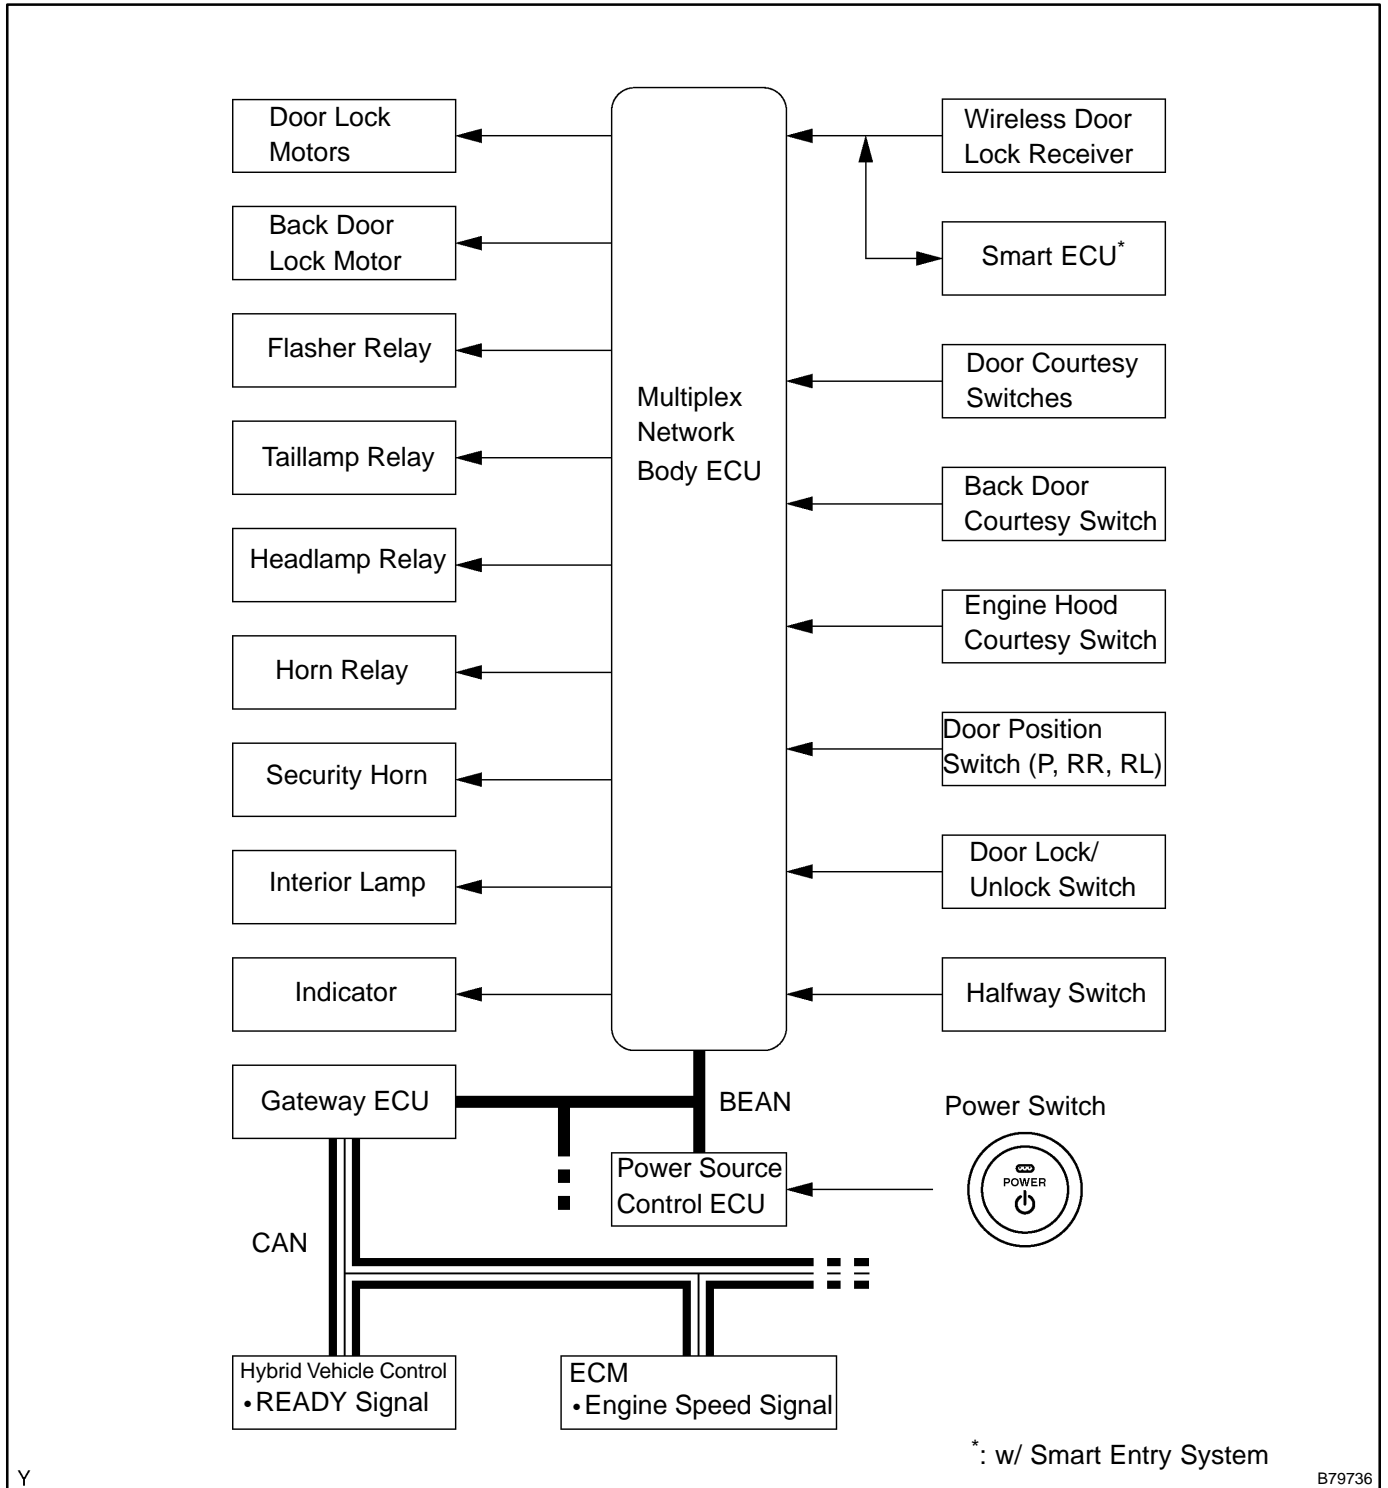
Door Lock Motors

Back Door Lock Motor

Flasher Relay

Taillamp Relay

Headlamp Relay

Horn Relay

Security Horn

Interior Lamp

Indicator

Multiplex Network Body ECU

Wireless Door Lock Receiver

Smart ECU$^{*}$

Door Courtesy Switches

Back Door Courtesy Switch

Engine Hood Courtesy Switch

Door Position Switch (P, RR, RL)

Door Lock/ Unlock Switch

Halfway Switch

Gateway ECU

BEAN

Power Switch

POWER

Power Source Control ECU

CAN

Hybrid Vehicle Control
• READY Signal

ECM
• Engine Speed Signal

$^{*}$: w/ Smart Entry System

Y

B79736